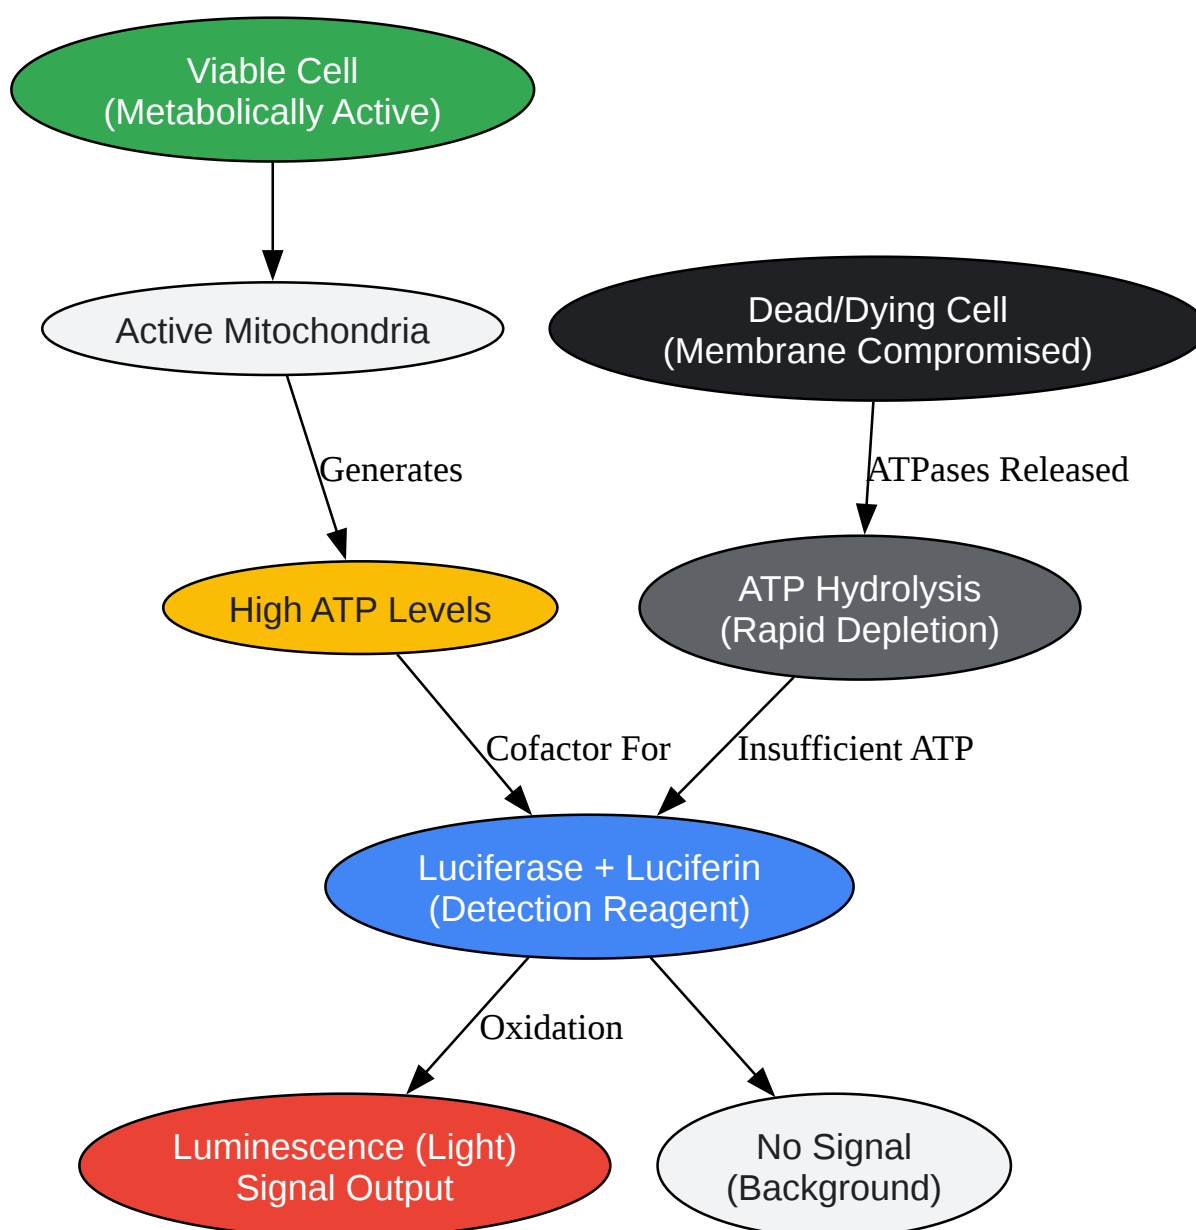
Viable Cell
(Metabolically Active)

Active Mitochondria

Dead/Dying Cell
(Membrane Compromised)

Generates

ATPases Released

High ATP Levels

ATP Hydrolysis
(Rapid Depletion)

Cofactor For

Insufficient ATP

Luciferase + Luciferin
(Detection Reagent)

Oxidation

Luminescence (Light)
Signal Output

No Signal
(Background)